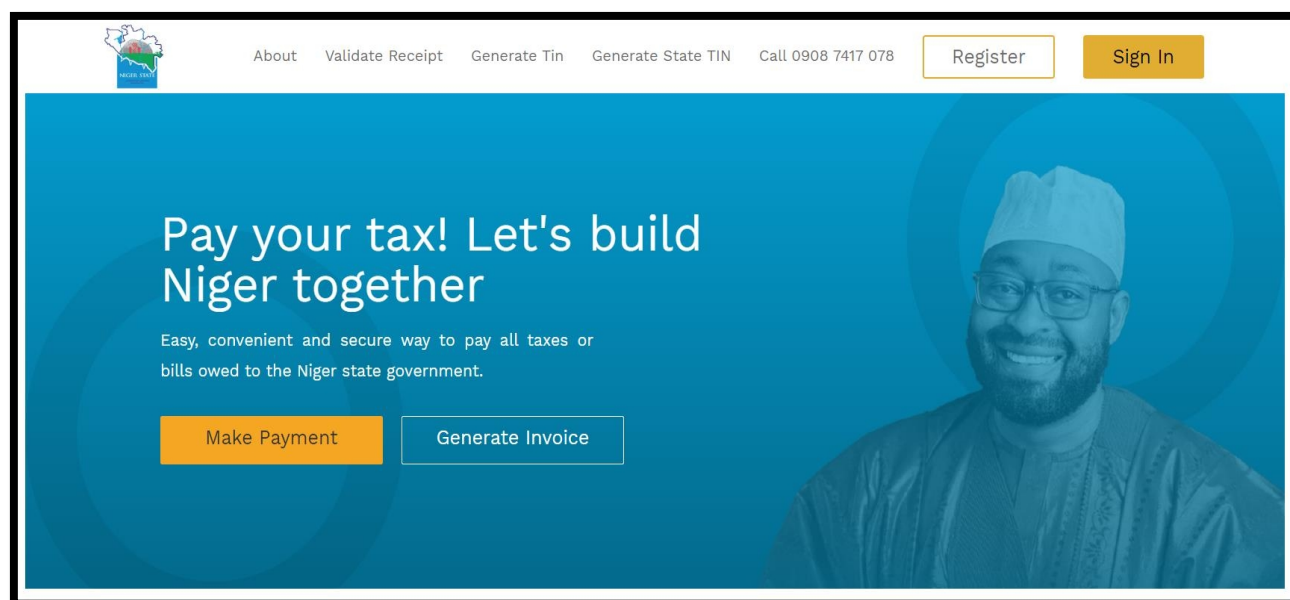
NIGER STATE

About Validate Receipt Generate Tin Generate State TIN Call 0908 7417 078 Register Sign In

Pay your tax! Let's build Niger together

Easy, convenient and secure way to pay all taxes or bills owed to the Niger state government.

Make Payment Generate Invoice